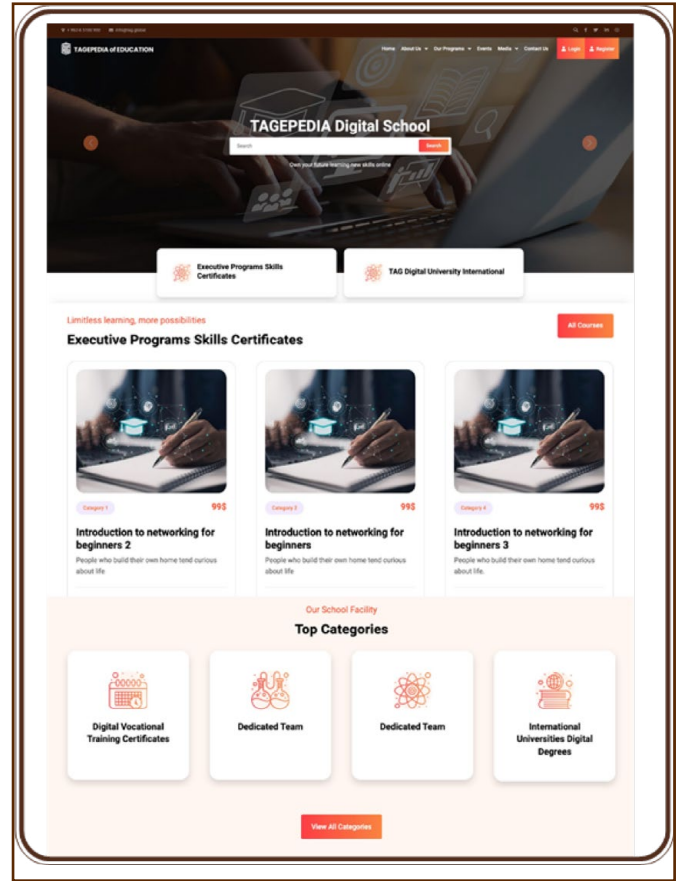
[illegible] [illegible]

TAGEPEDIA of EDUCATION

Home About Us Our Programs Events Media Contact Us Login Register

TAGEPEDIA Digital School

Search Search

Own your future learning new skills online

Executive Programs Skills Certificates

TAG Digital University International

Limitless learning, more possibilities

All Courses

Executive Programs Skills Certificates

Category 1 99$

Introduction to networking for beginners 2

People who build their own home tend curious about life

Category 2 99$

Introduction to networking for beginners

People who build their own home tend curious about life

Category 4 99$

Introduction to networking for beginners 3

People who build their own home tend curious about life

Our School Facility

Top Categories

Digital Vocational Training Certificates

Dedicated Team

Dedicated Team

International Universities Digital Degrees

View All Categories